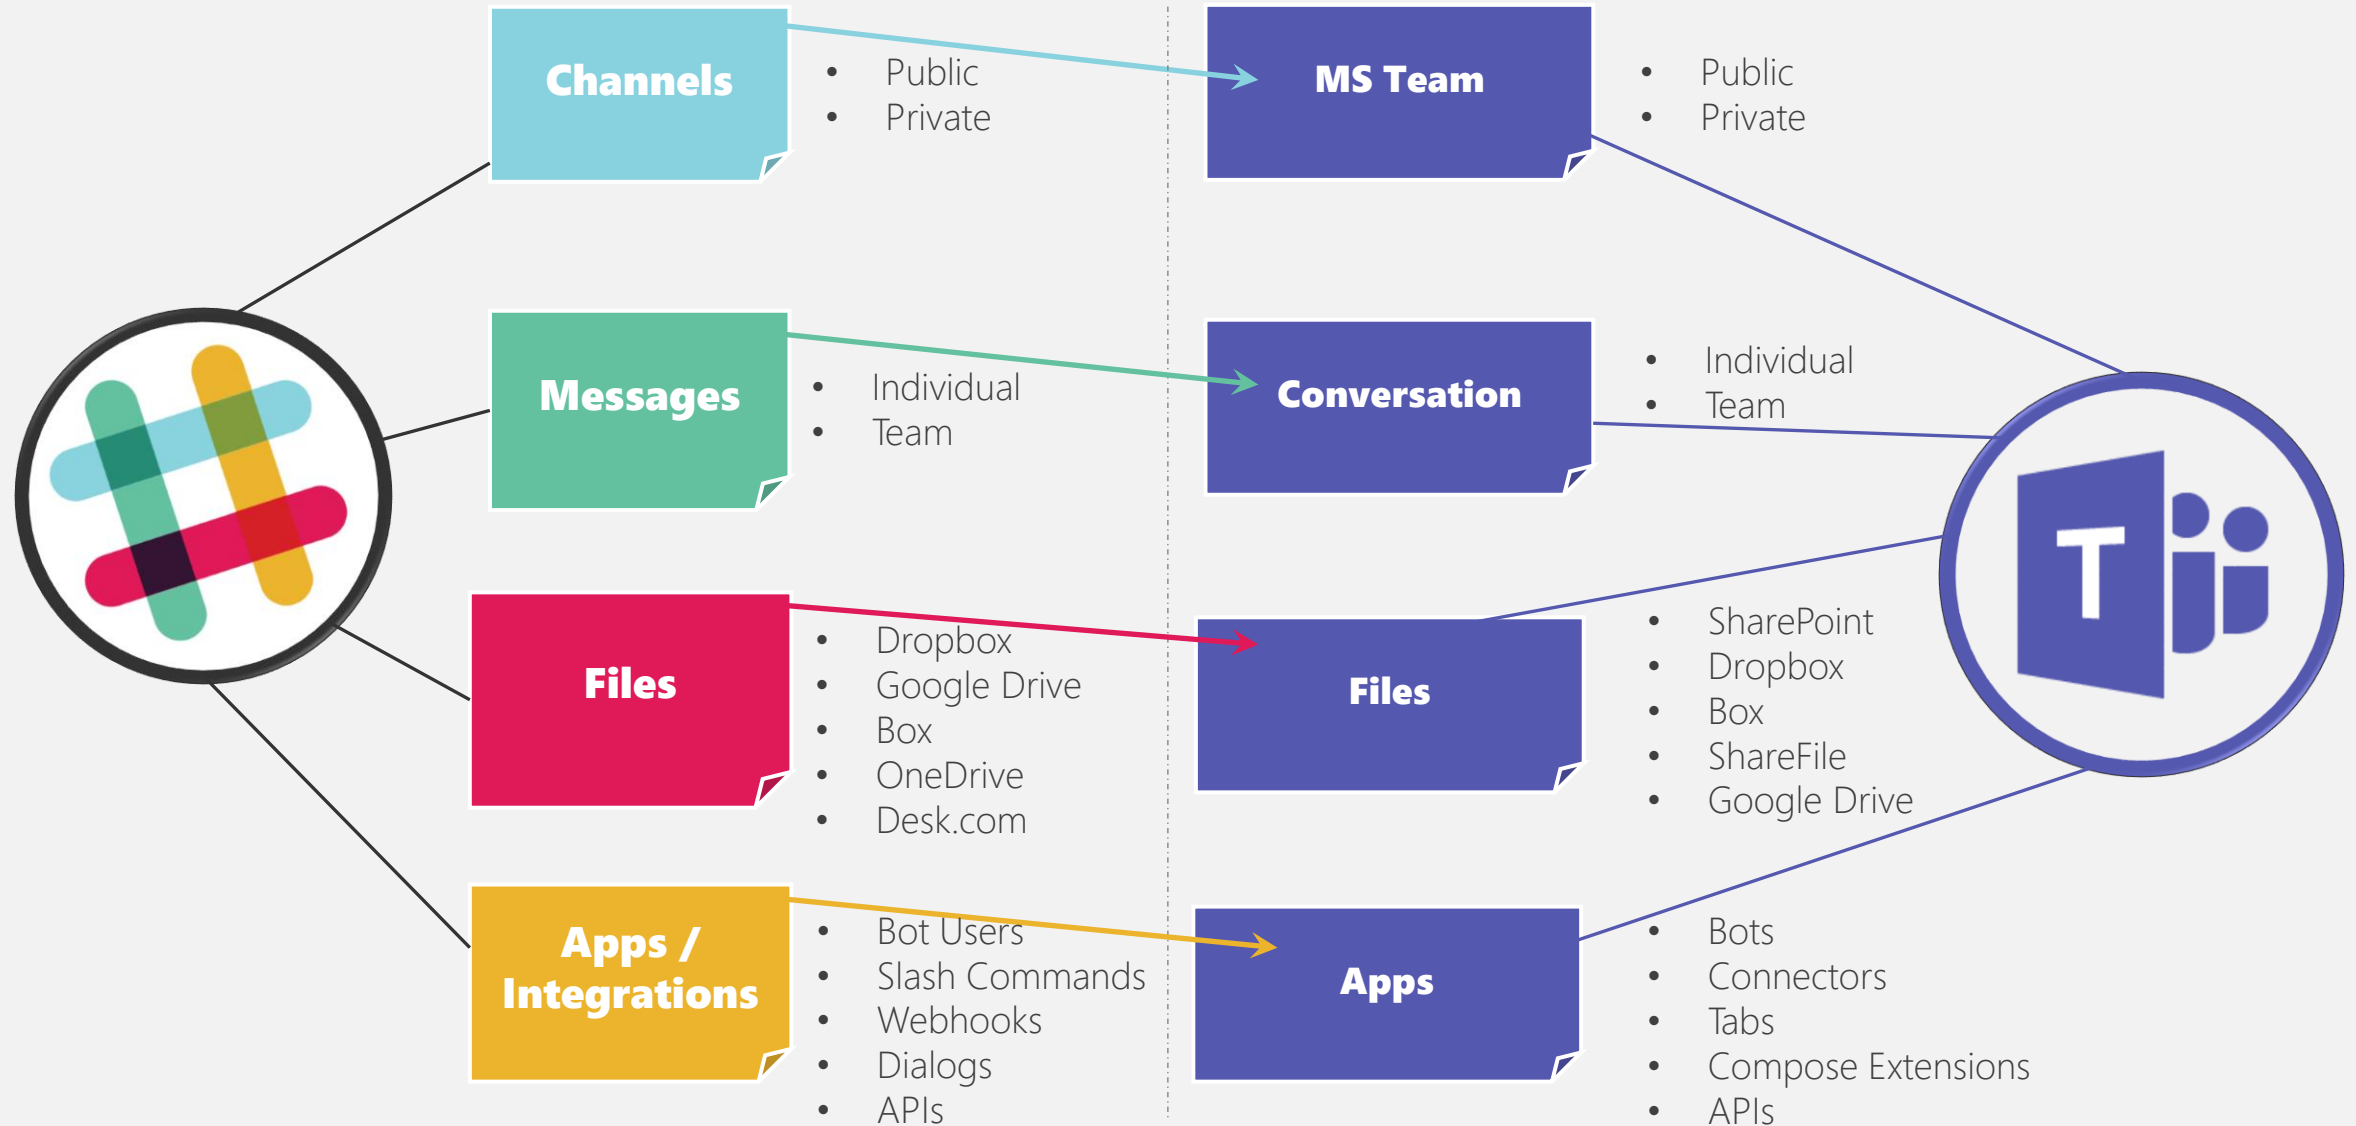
Channels

- Public
- Private

MS Team

- Public
- Private

Messages

- Individual
- Team

Conversation

- Individual
- Team

Files

- Dropbox
- Google Drive
- Box
- OneDrive
- Desk.com

Files

- SharePoint
- Dropbox
- Box
- ShareFile
- Google Drive

T

Apps / Integrations

- Bot Users
- Slash Commands
- Webhooks
- Dialogs
- APIs

Apps

- Bots
- Connectors
- Tabs
- Compose Extensions
- APIs